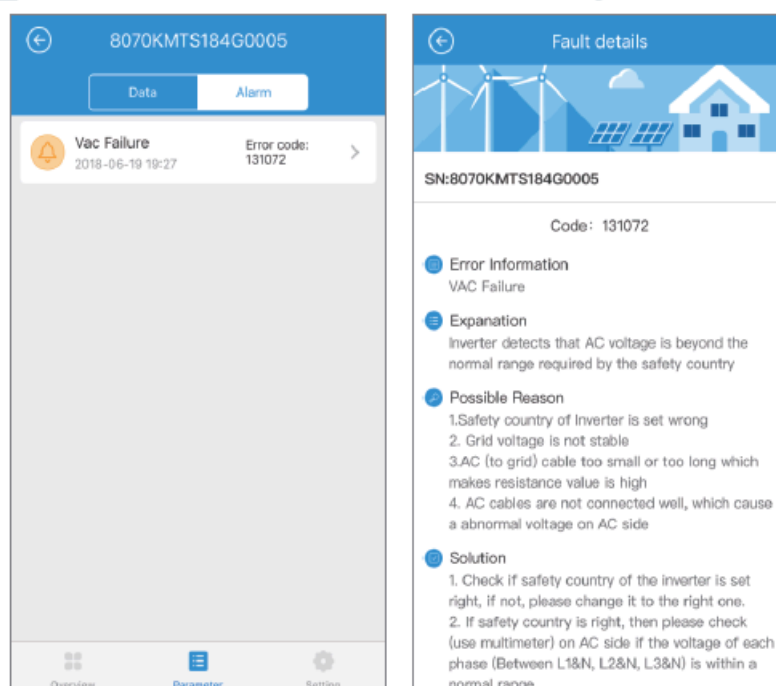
8070KMTS184G0005

Data

Alarm

Vac Failure
2018-06-19 19:27

Error code:
131072

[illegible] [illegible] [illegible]

Fault details

SN:8070KMTS184G0005

Code：131072

Error Information
VAC Failure

Expanation
Inverter detects that AC voltage is beyond the normal range required by the safety country

Possible Reason
1.Safety country of Inverter is set wrong
2. Grid voltage is not stable
3.AC (to grid) cable too small or too long which makes resistance value is high
4. AC cables are not connected well, which cause a abnormal voltage on AC side

Solution
1. Check if safety country of the inverter is set right, if not, please change it to the right one.
2. If safety country is right, then please check (use multimeter) on AC side if the voltage of each phase (Between L1&N, L2&N, L3&N) is within a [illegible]